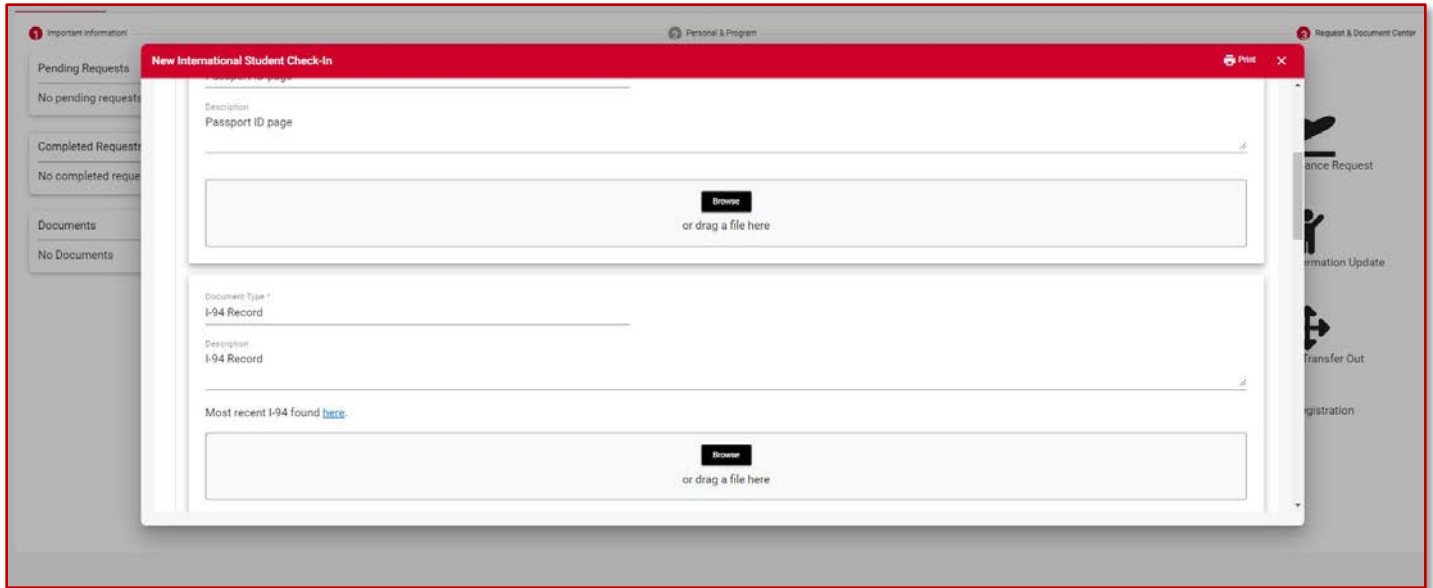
1 Important Information!

2 Personal & Program

3 Request & Document Center

Pending Requests

No pending requests

Completed Requests

No completed reque

Documents

No Documents

New International Student Check-In

Print

Description

Passport ID page

Browse

or drag a file here

Document Type *

I-94 Record

Description

I-94 Record

Most recent I-94 found here.

Browse

or drag a file here

ance Request

rmation Update

Transfer Out

gistration